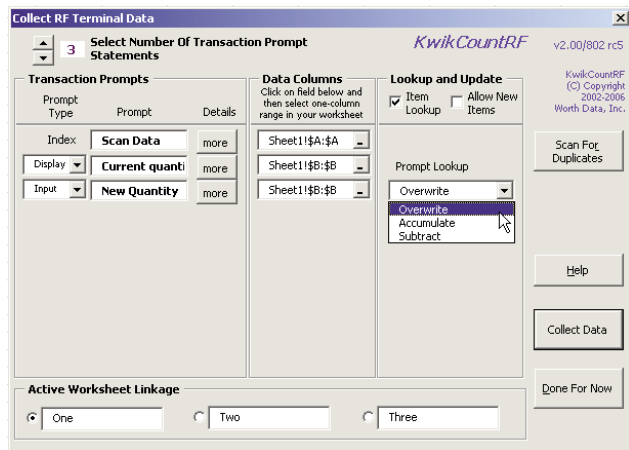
Collect RF Terminal Data

3 Select Number Of Transaction Prompt Statements

KwikCountRF

v2.00/802 rc5

KwikCountRF
(C) Copyright
2002-2006
Worth Data, Inc.

Transaction Prompts

Prompt Type | Prompt | Details

Index | Scan Data | more
Display | Current quanti | more
Input | New Quantity | more

Data Columns
Click on field below and then select one-column range in your worksheet

Sheet1!$A:$A
Sheet1!$B:$B
Sheet1!$B:$B

Lookup and Update
Item Lookup
Allow New Items

Prompt Lookup
Overwrite
Overwrite
Accumulate
Subtract

Scan For Duplicates

Help

Collect Data

Done For Now

Active Worksheet Linkage
One
Two
Three